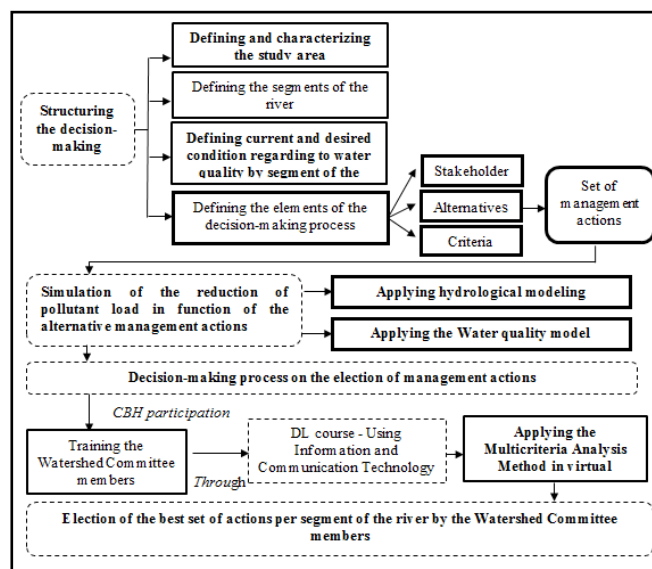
Structuring the decision-making

Defining and characterizing the study area

Defining the segments of the river

Defining current and desired condition regarding to water quality by segment of the

Defining the elements of the decision-making process

Stakeholder

Alternatives

Criteria

Set of management actions

Simulation of the reduction of pollutant load in function of the alternative management actions

Applying hydrological modeling

Applying the Water quality model

Decision-making process on the election of management actions

CBH participation

Training the Watershed Committee members

Through

DL course - Using Information and Communication Technology

Applying the Multicriteria Analysis Method in virtual

Election of the best set of actions per segment of the river by the Watershed Committee members